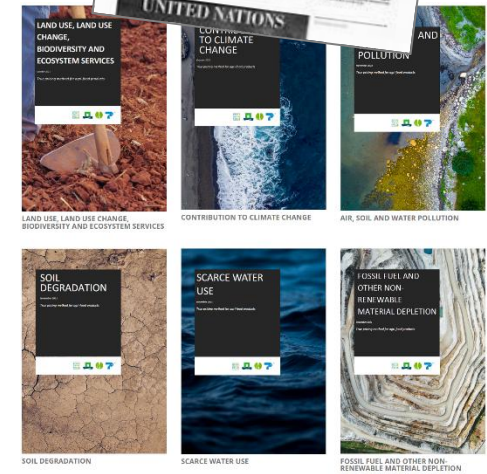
UNITED NATIONS

LAND USE, LAND USE CHANGE, BIODIVERSITY AND ECOSYSTEM SERVICES

LAND USE, LAND USE CHANGE, BIODIVERSITY AND ECOSYSTEM SERVICES

CONTR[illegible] TO CLIMATE CHANGE

CONTRIBUTION TO CLIMATE CHANGE

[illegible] AND POLLUTION

AIR, SOIL AND WATER POLLUTION

SOIL DEGRADATION

SOIL DEGRADATION

SCARCE WATER USE

SCARCE WATER USE

FOSSIL FUEL AND OTHER NON-RENEWABLE MATERIAL DEPLETION

FOSSIL FUEL AND OTHER NON-RENEWABLE MATERIAL DEPLETION